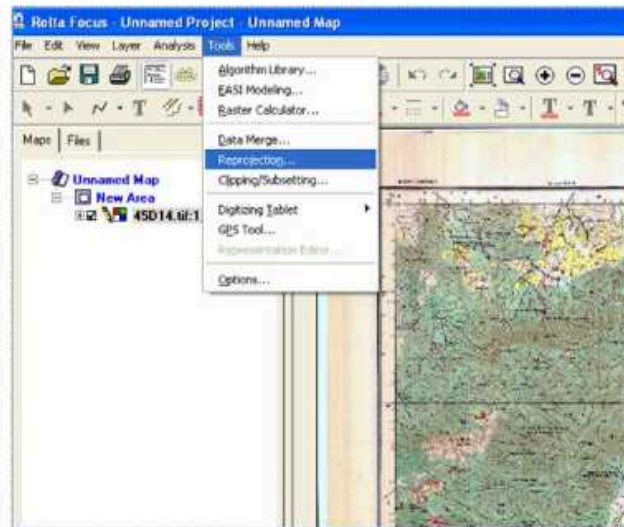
Relta Focus - Unnamed Project - Unnamed Map

File Edit View Layer Analysis Tools Help

Maps | Files

Unnamed Map
New Area
45D14.tif:1

Algorithm Library...
EASI Modeling...
Raster Calculator...
Data Merge...
Reprojection...
Clipping/Subsetting...
Digitizing Tablet
GPS Tool...
Representation Editor...
Options...